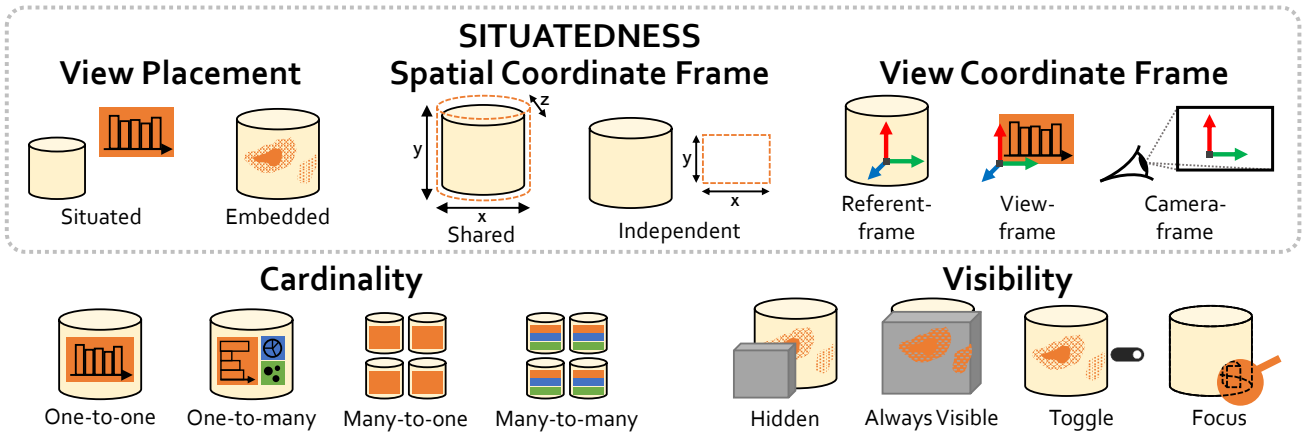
SITUATEDNESS

View Placement

Situated

Embedded

Spatial Coordinate Frame

z

y

x

Shared

y

x

Independent

View Coordinate Frame

Referent-frame

View-frame

Camera-frame

Cardinality

One-to-one

One-to-many

Many-to-one

Many-to-many

Visibility

Hidden

Always Visible

Toggle

Focus